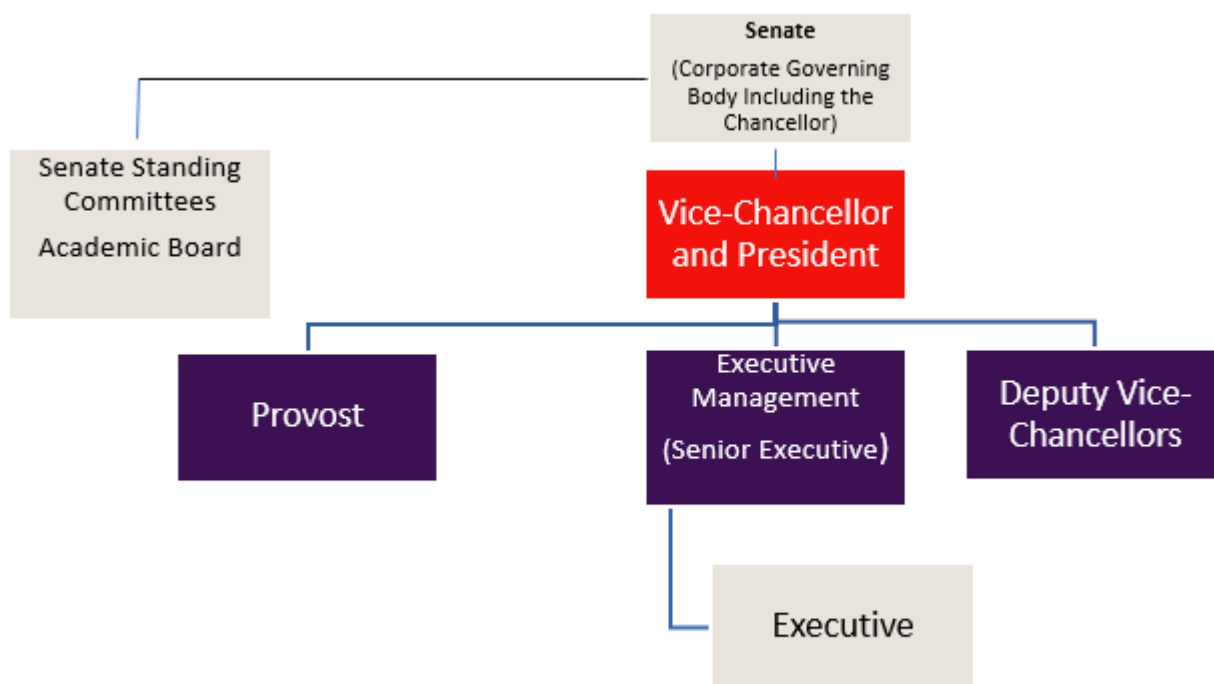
Senate
(Corporate Governing Body Including the Chancellor)

Senate Standing Committees
Academic Board

Vice-Chancellor and President

Provost

Executive Management
(Senior Executive)

Deputy Vice-Chancellors

Executive